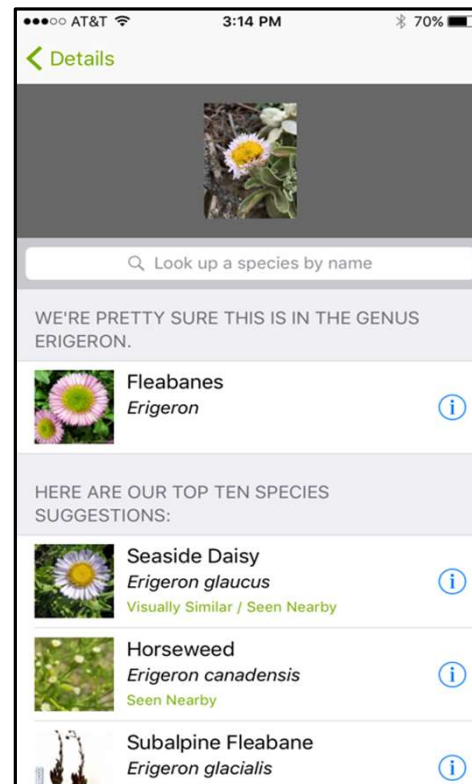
●●●○○ AT&T 3:14 PM 70%

< Details

Look up a species by name

WE'RE PRETTY SURE THIS IS IN THE GENUS ERIGERON.

Fleabanes
*Erigeron*

HERE ARE OUR TOP TEN SPECIES SUGGESTIONS:

Seaside Daisy
*Erigeron glaucus*
Visually Similar / Seen Nearby

Horseweed
*Erigeron canadensis*
Seen Nearby

Subalpine Fleabane
*Erigeron glacialis*